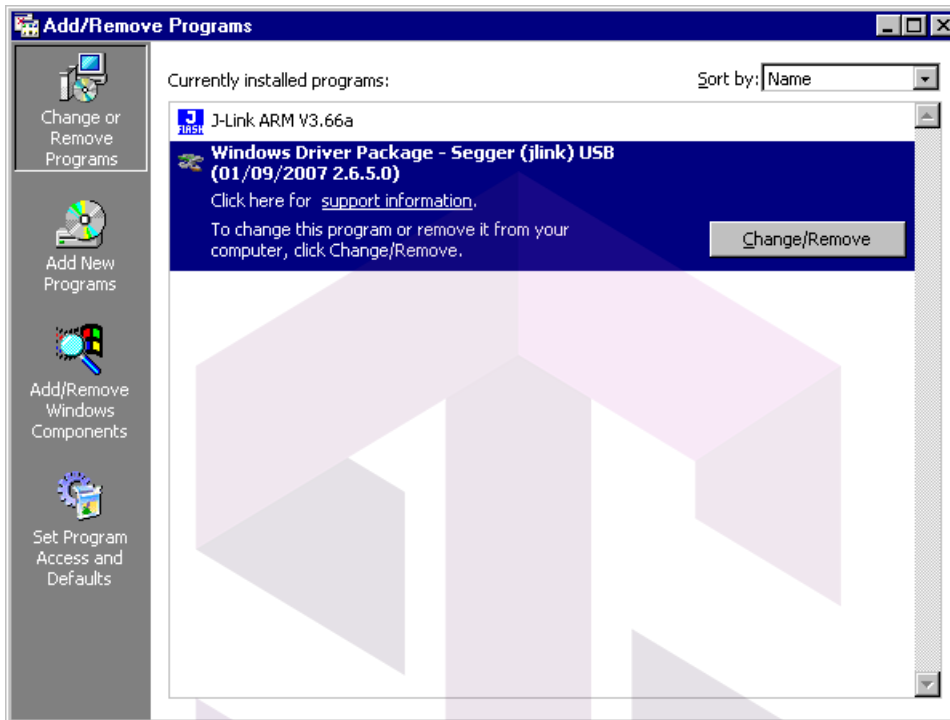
Add/Remove Programs

Change or Remove Programs

Add New Programs

Add/Remove Windows Components

Set Program Access and Defaults

Currently installed programs:

Sort by: Name

J FLASH J-Link ARM V3.66a

Windows Driver Package - Segger (jlink) USB (01/09/2007 2.6.5.0)

Click here for support information.

To change this program or remove it from your computer, click Change/Remove.

Change/Remove